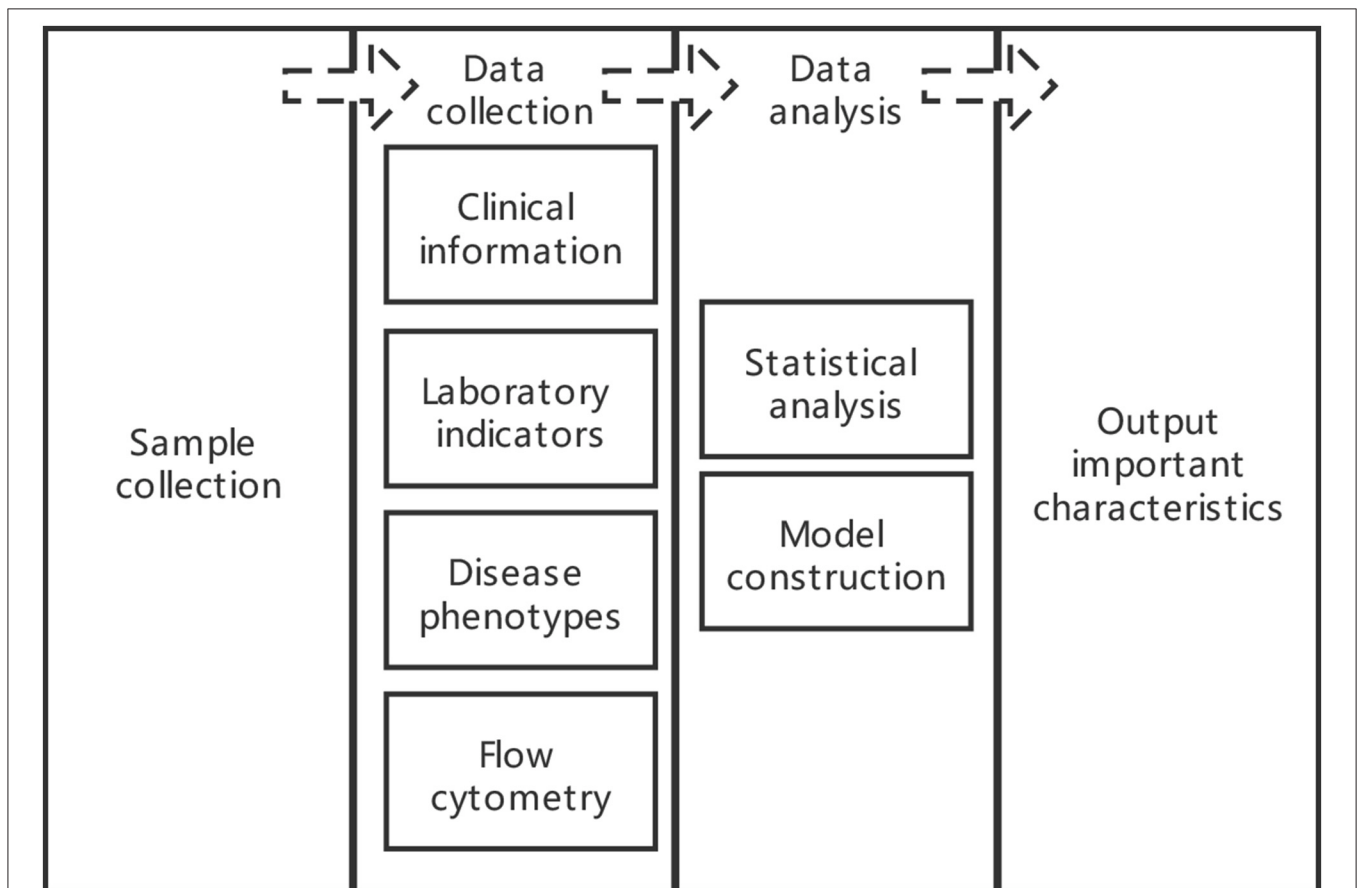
Sample collection

Data collection

Clinical information

Laboratory indicators

Disease phenotypes

Flow cytometry

Data analysis

Statistical analysis

Model construction

Output important characteristics